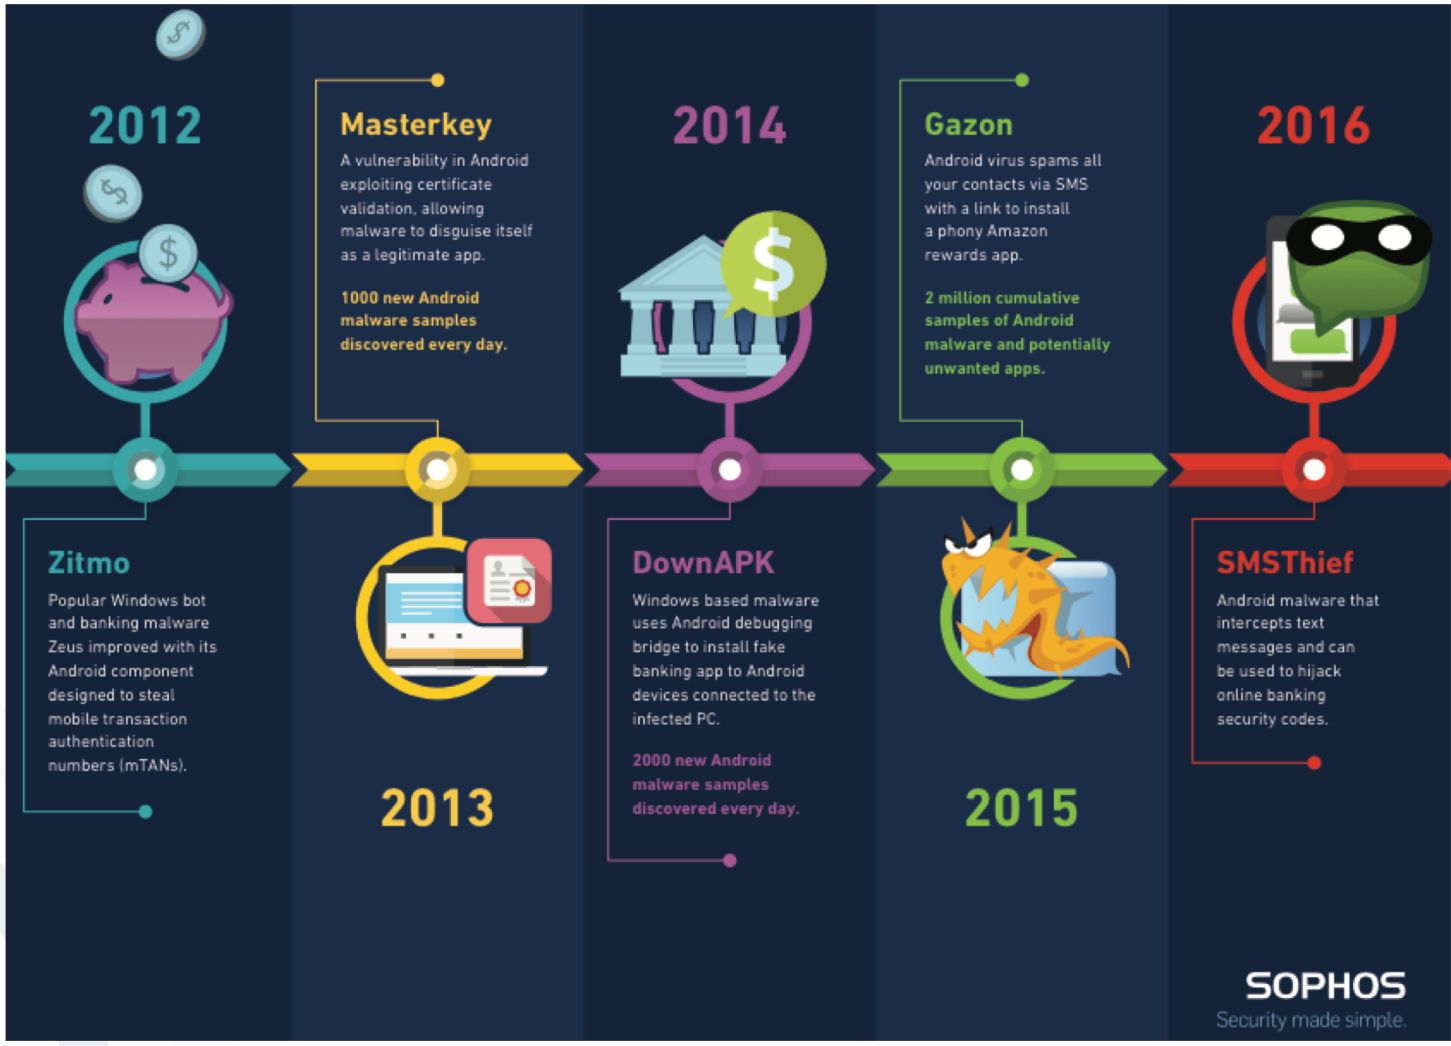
2012

Zitmo

Popular Windows bot and banking malware Zeus improved with its Android component designed to steal mobile transaction authentication numbers (mTANs).

Masterkey

A vulnerability in Android exploiting certificate validation, allowing malware to disguise itself as a legitimate app.

1000 new Android malware samples discovered every day.

2013

2014

DownAPK

Windows based malware uses Android debugging bridge to install fake banking app to Android devices connected to the infected PC.

2000 new Android malware samples discovered every day.

Gazon

Android virus spams all your contacts via SMS with a link to install a phony Amazon rewards app.

2 million cumulative samples of Android malware and potentially unwanted apps.

2015

2016

SMSThief

Android malware that intercepts text messages and can be used to hijack online banking security codes.

SOPHOS
Security made simple.